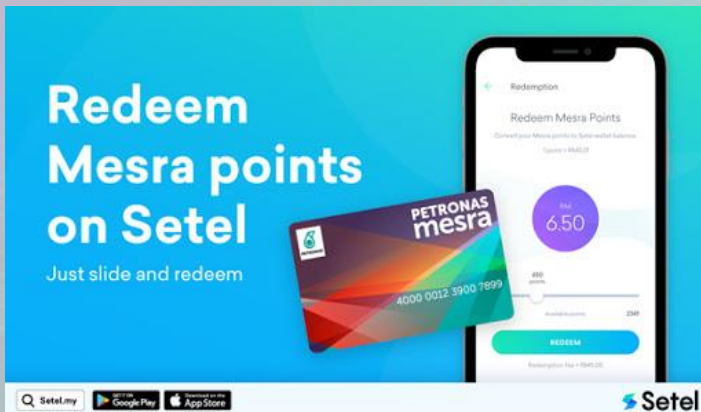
Redeem Mesra points on Setel

Just slide and redeem

Redemption

Redeem Mesra Points

Convert your Mesra points to Setel wallet balance

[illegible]

RM

6.50

650 points

Available points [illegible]

REDEEM

Redemption fee = RM0.00

PETRONAS

mesra

4000 0012 3900 7899

Setel.my

GET IT ON Google Play

Download on the App Store

Setel